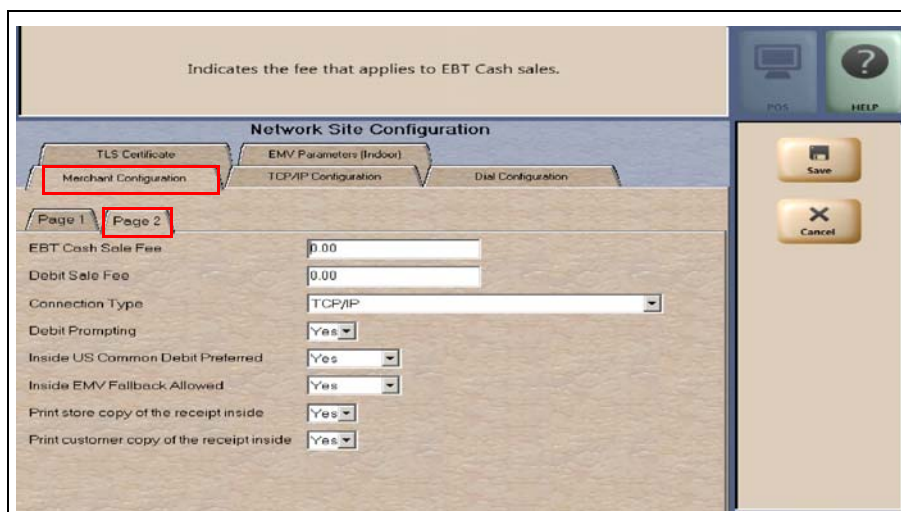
Indicates the fee that applies to EBT Cash sales.

POS

HELP

Network Site Configuration

TLS Certificate

EMV Parameters (Indoor)

Merchant Configuration

TCP/IP Configuration

Dial Configuration

Page 1

Page 2

EBT Cash Sale Fee 0.00

Debit Sale Fee 0.00

Connection Type TCP/IP

Debit Prompting Yes

Inside US Common Debit Preferred Yes

Inside EMV Fallback Allowed Yes

Print store copy of the receipt inside Yes

Print customer copy of the receipt inside Yes

Save

Cancel